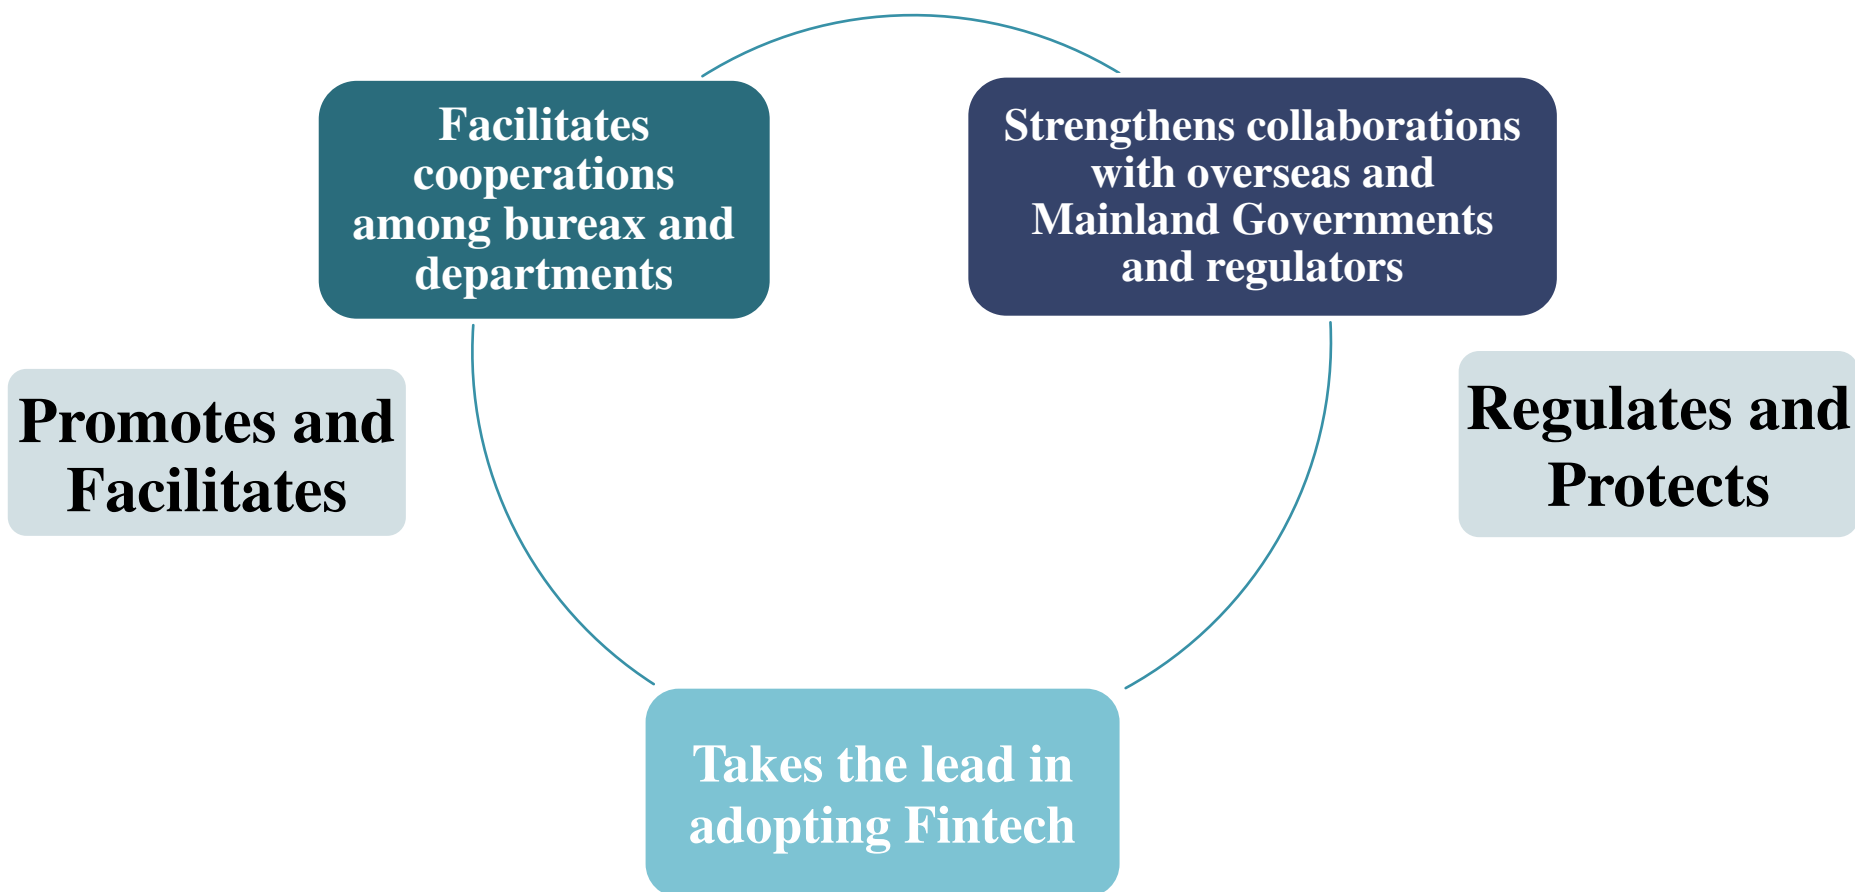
Facilitates cooperations among bureax and departments

Strengthens collaborations with overseas and Mainland Governments and regulators

Promotes and Facilitates

Regulates and Protects

Takes the lead in adopting Fintech